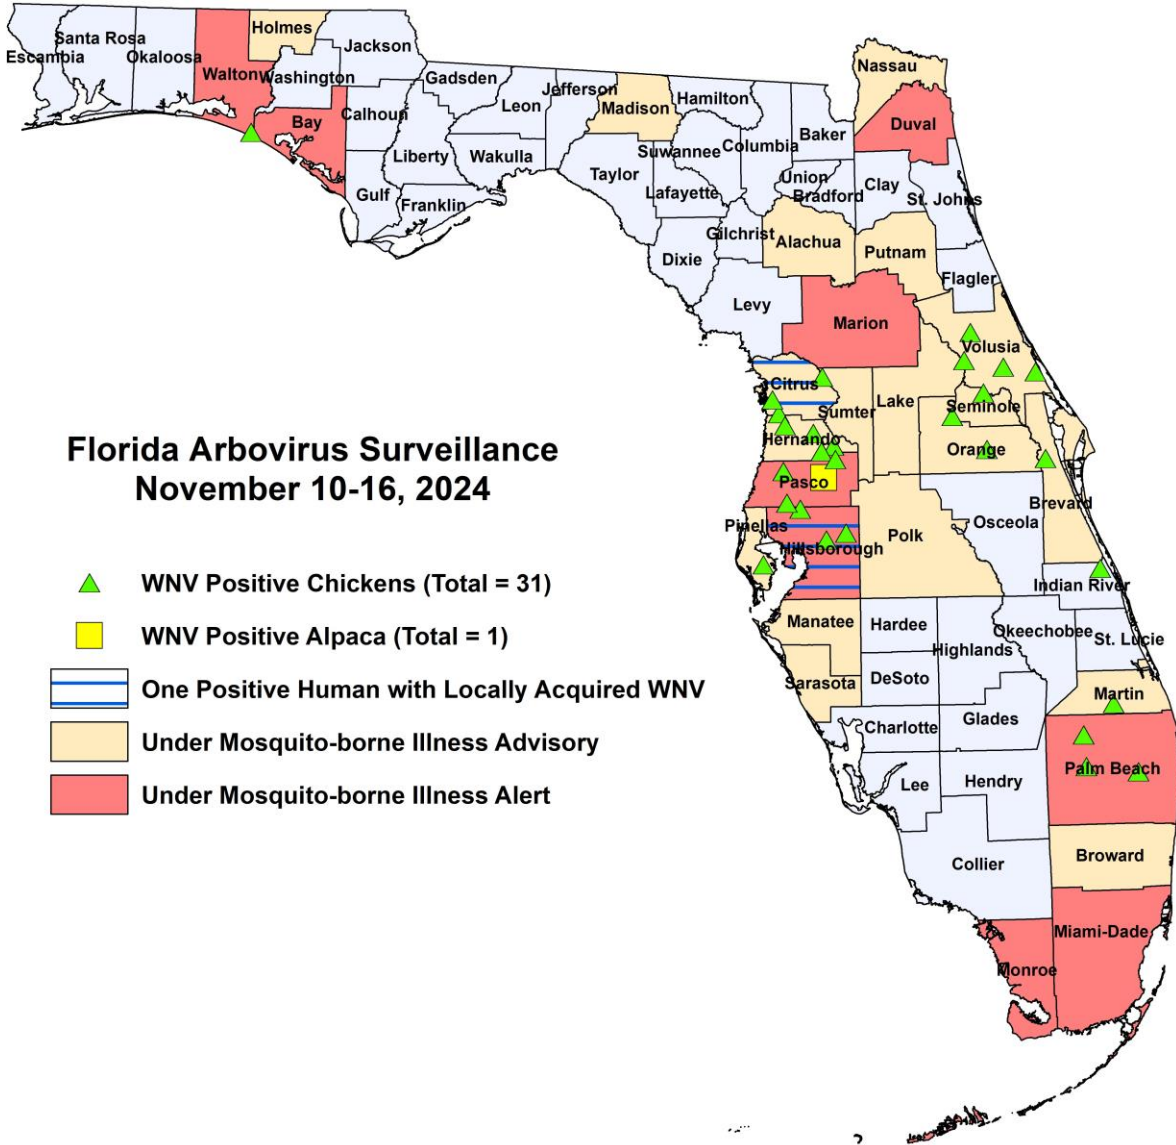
Florida Arbovirus Surveillance
November 10-16, 2024

WNV Positive Chickens (Total = 31)

WNV Positive Alpaca (Total = 1)

One Positive Human with Locally Acquired WNV

Under Mosquito-borne Illness Advisory

Under Mosquito-borne Illness Alert

Escambia
Santa Rosa
Okaloosa
Walton
Holmes
Washington
Jackson
Bay
Calhoun
Gulf
Liberty
Franklin
Gadsden
Leon
Wakulla
Jefferson
Madison
Hamilton
Taylor
Suwannee
Lafayette
Columbia
Baker
Nassau
Duval
Union
Bradford
Clay
St. Johns
Gilchrist
Alachua
Putnam
Dixie
Flagler
Levy
Marion
Volusia
Citrus
Sumter
Lake
Seminole
Hernando
Orange
Pasco
Brevard
Pinellas
Hillsborough
Polk
Osceola
Indian River
Manatee
Hardee
Highlands
Okeechobee
St. Lucie
Sarasota
DeSoto
Martin
Charlotte
Glades
Lee
Hendry
Palm Beach
Broward
Collier
Miami-Dade
Monroe